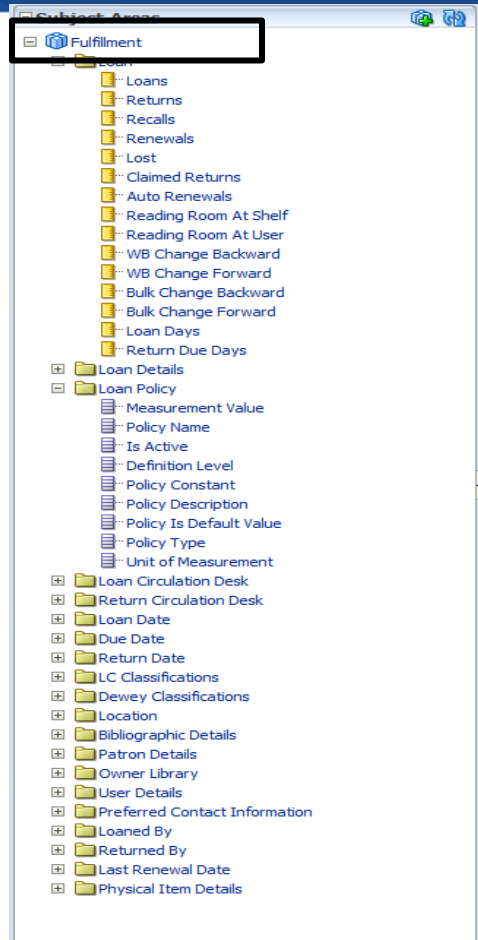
Subject Areas
Fulfillment
Loan
Loans
Returns
Recalls
Renewals
Lost
Claimed Returns
Auto Renewals
Reading Room At Shelf
Reading Room At User
WB Change Backward
WB Change Forward
Bulk Change Backward
Bulk Change Forward
Loan Days
Return Due Days
Loan Details
Loan Policy
Measurement Value
Policy Name
Is Active
Definition Level
Policy Constant
Policy Description
Policy Is Default Value
Policy Type
Unit of Measurement
Loan Circulation Desk
Return Circulation Desk
Loan Date
Due Date
Return Date
LC Classifications
Dewey Classifications
Location
Bibliographic Details
Patron Details
Owner Library
User Details
Preferred Contact Information
Loaned By
Returned By
Last Renewal Date
Physical Item Details